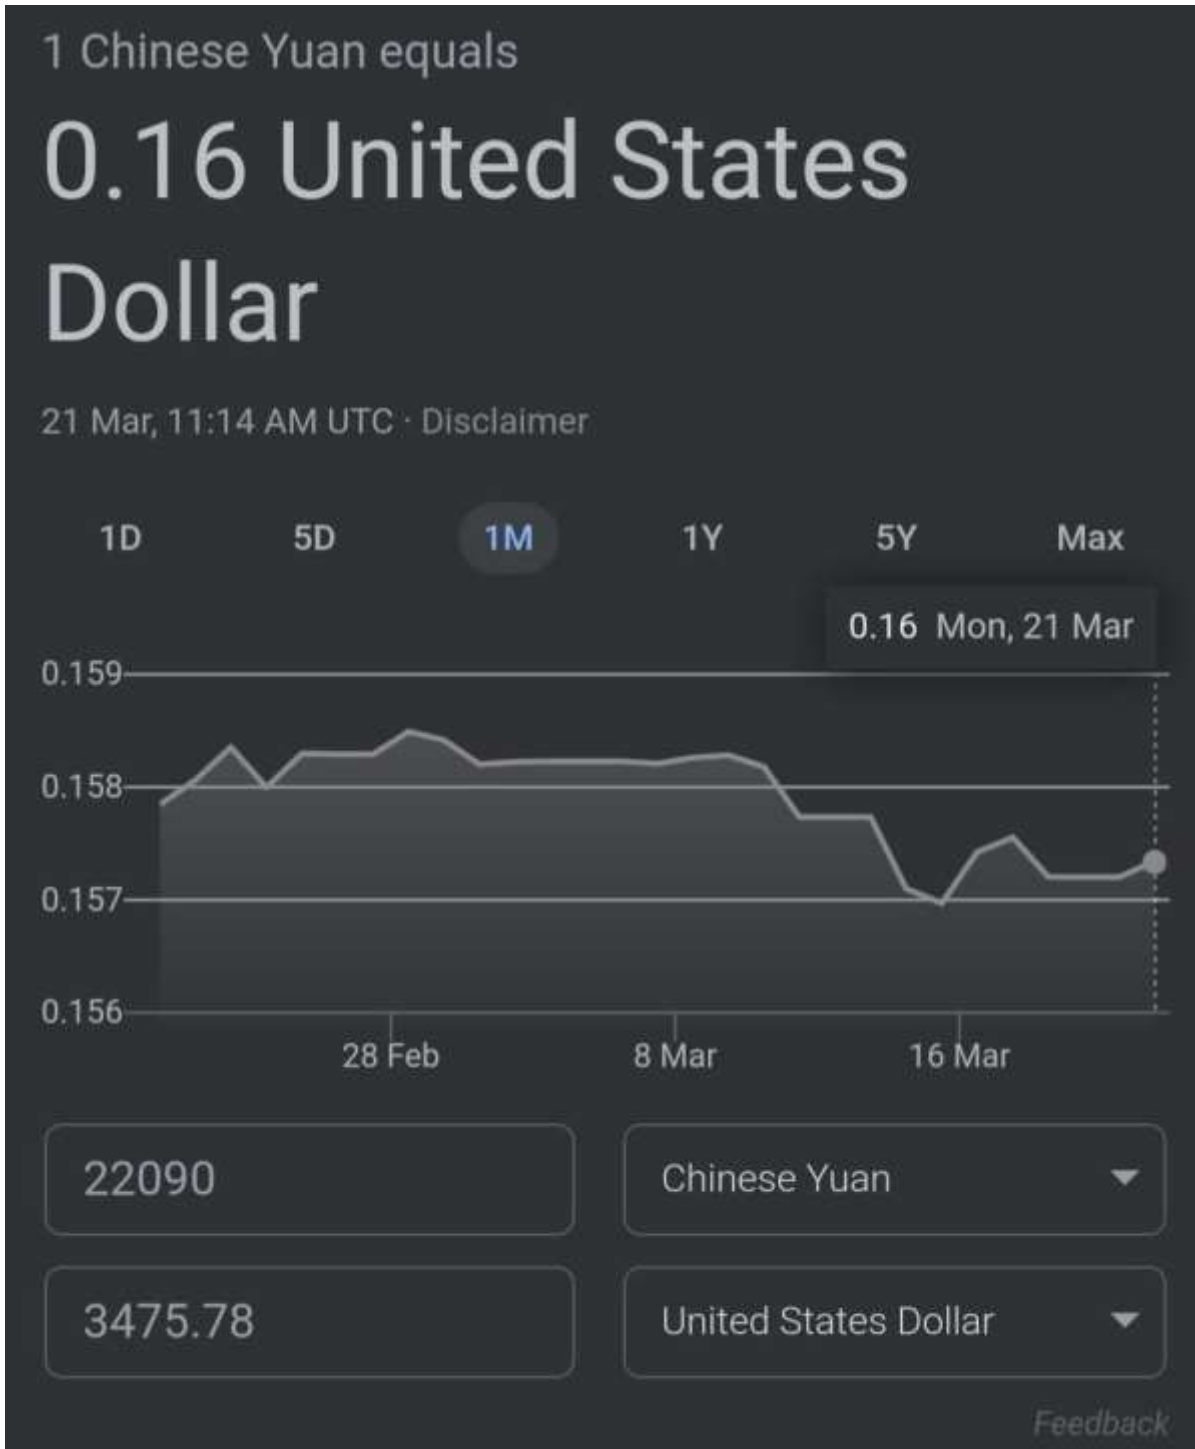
1 Chinese Yuan equals

0.16 United States Dollar

21 Mar, 11:14 AM UTC · Disclaimer

1D 5D 1M 1Y 5Y Max

0.16 Mon, 21 Mar

0.159
0.158
0.157
0.156

28 Feb 8 Mar 16 Mar

22090
Chinese Yuan

3475.78
United States Dollar

Feedback